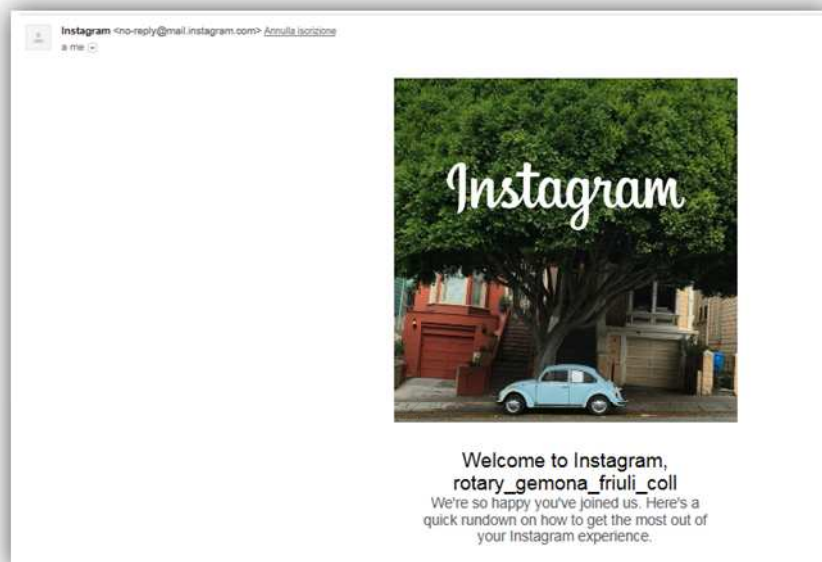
Instagram <no-reply@mail.instagram.com> Annulla iscrizione
a me

Instagram

Welcome to Instagram, rotary_gemona_friuli_coll
We're so happy you've joined us. Here's a quick rundown on how to get the most out of your Instagram experience.